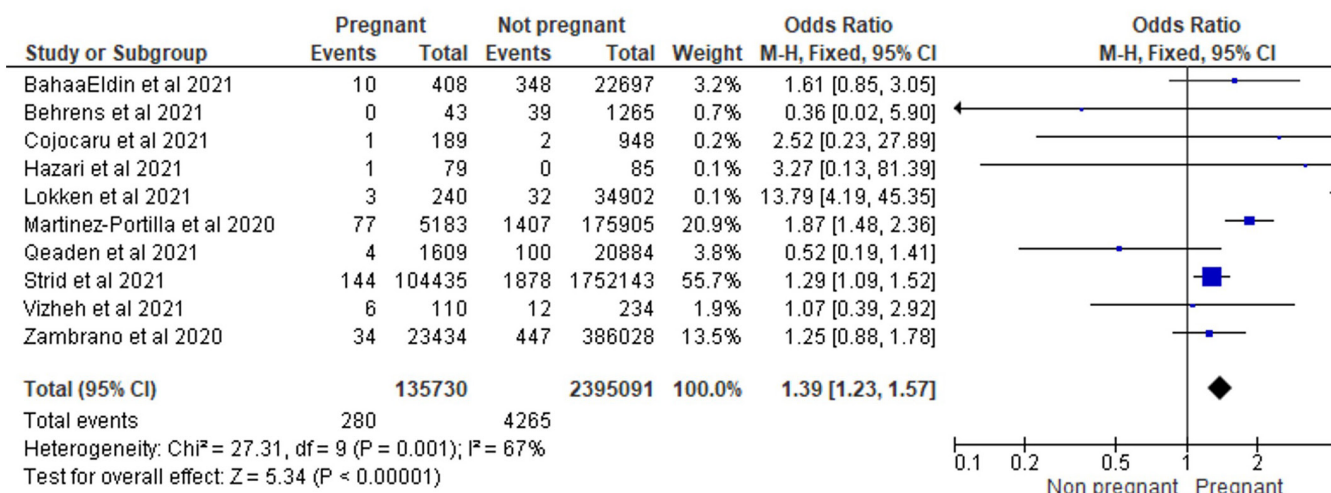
| Study or Subgroup | Pregnant Events | Pregnant Total | Not pregnant Events | Not pregnant Total | Weight | Odds Ratio M-H, Fixed, 95% CI |
|---|---|---|---|---|---|---|
| BahaaEldin et al 2021 | 10 | 408 | 348 | 22697 | 3.2% | 1.61 [0.85, 3.05] |
| Behrens et al 2021 | 0 | 43 | 39 | 1265 | 0.7% | 0.36 [0.02, 5.90] |
| Cojocaru et al 2021 | 1 | 189 | 2 | 948 | 0.2% | 2.52 [0.23, 27.89] |
| Hazari et al 2021 | 1 | 79 | 0 | 85 | 0.1% | 3.27 [0.13, 81.39] |
| Lokken et al 2021 | 3 | 240 | 32 | 34902 | 0.1% | 13.79 [4.19, 45.35] |
| Martinez-Portilla et al 2020 | 77 | 5183 | 1407 | 175905 | 20.9% | 1.87 [1.48, 2.36] |
| Qeaden et al 2021 | 4 | 1609 | 100 | 20884 | 3.8% | 0.52 [0.19, 1.41] |
| Strid et al 2021 | 144 | 104435 | 1878 | 1752143 | 55.7% | 1.29 [1.09, 1.52] |
| Vizheh et al 2021 | 6 | 110 | 12 | 234 | 1.9% | 1.07 [0.39, 2.92] |
| Zambrano et al 2020 | 34 | 23434 | 447 | 386028 | 13.5% | 1.25 [0.88, 1.78] |
| **Total (95% CI)** | | **135730** | | **2395091** | **100.0%** | **1.39 [1.23, 1.57]** |
| Total events | 280 | | 4265 | | | |

Heterogeneity: Chi² = 27.31, df = 9 (P = 0.001); I² = 67%
Test for overall effect: Z = 5.34 (P < 0.00001)

Odds Ratio
M-H, Fixed, 95% CI

0.1 0.2 0.5 1 2
Non pregnant Pregnant